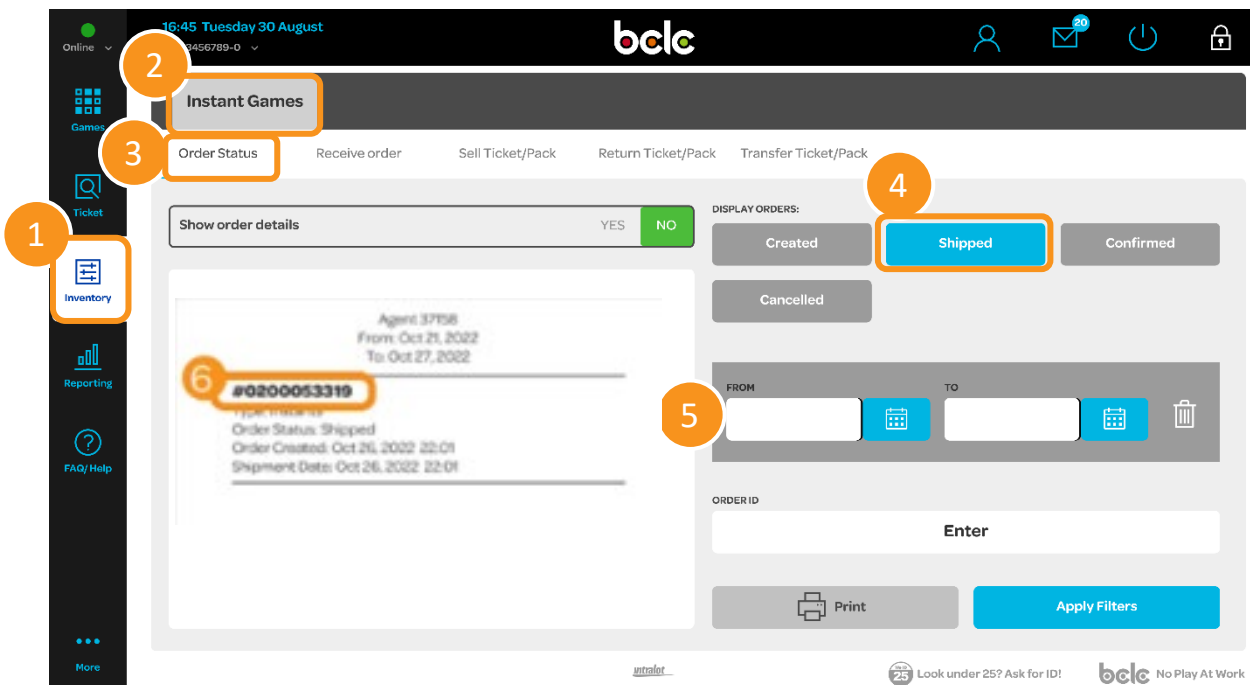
Online
16:45 Tuesday 30 August
3456789-0
bclc
20

Games
Ticket
Inventory
Reporting
FAQ/Help
More

1
2
3
4
5
6

Instant Games

Order Status
Receive order
Sell Ticket/Pack
Return Ticket/Pack
Transfer Ticket/Pack

Show order details
YES
NO

Agent 37158
From: Oct 21, 2022
To: Oct 27, 2022
#0200053319
Type: Instants
Order Status: Shipped
Order Created: Oct 26, 2022 22:01
Shipment Date: Oct 26, 2022 22:01

DISPLAY ORDERS:
Created
Shipped
Confirmed
Cancelled

FROM
TO

ORDER ID
Enter

Print
Apply Filters

intralot
25 Look under 25? Ask for ID!
bclc No Play At Work